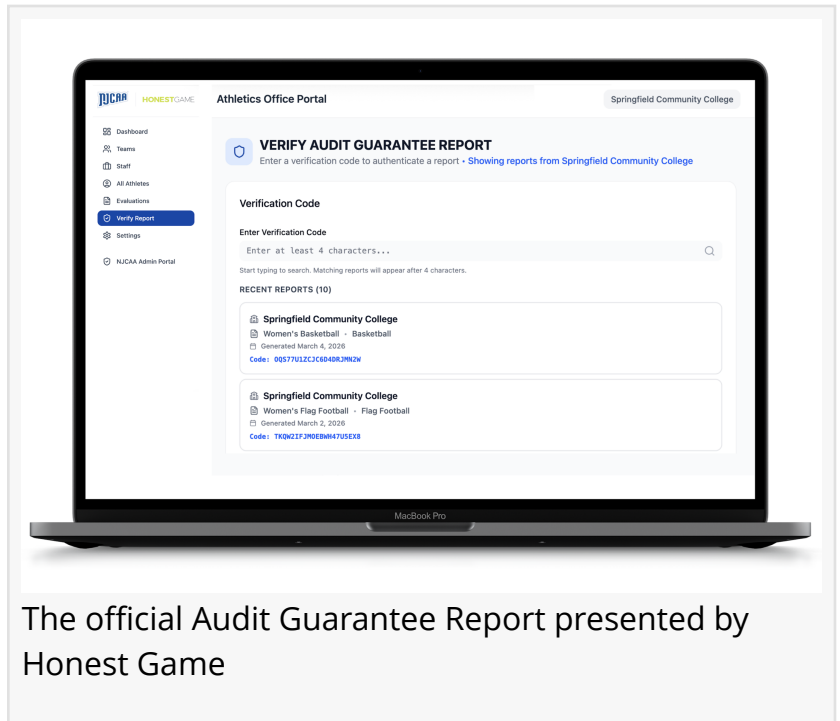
NJCAA | HONESTGAME

Athletics Office Portal

Springfield Community College

Dashboard
Teams
Staff
All Athletes
Evaluations
Verify Report
Settings
NJCAA Admin Portal

VERIFY AUDIT GUARANTEE REPORT
Enter a verification code to authenticate a report • Showing reports from Springfield Community College

Verification Code

Enter Verification Code

Enter at least 4 characters...

Start typing to search. Matching reports will appear after 4 characters.

RECENT REPORTS (10)

Springfield Community College
Women's Basketball • Basketball
Generated March 4, 2026
Code: 0QS77U1ZCJC6D4DRJMN2W

Springfield Community College
Women's Flag Football • Flag Football
Generated March 2, 2026
Code: TKQW2IFJM0EBWH47U5EX8

MacBook Pro

The official Audit Guarantee Report presented by Honest Game